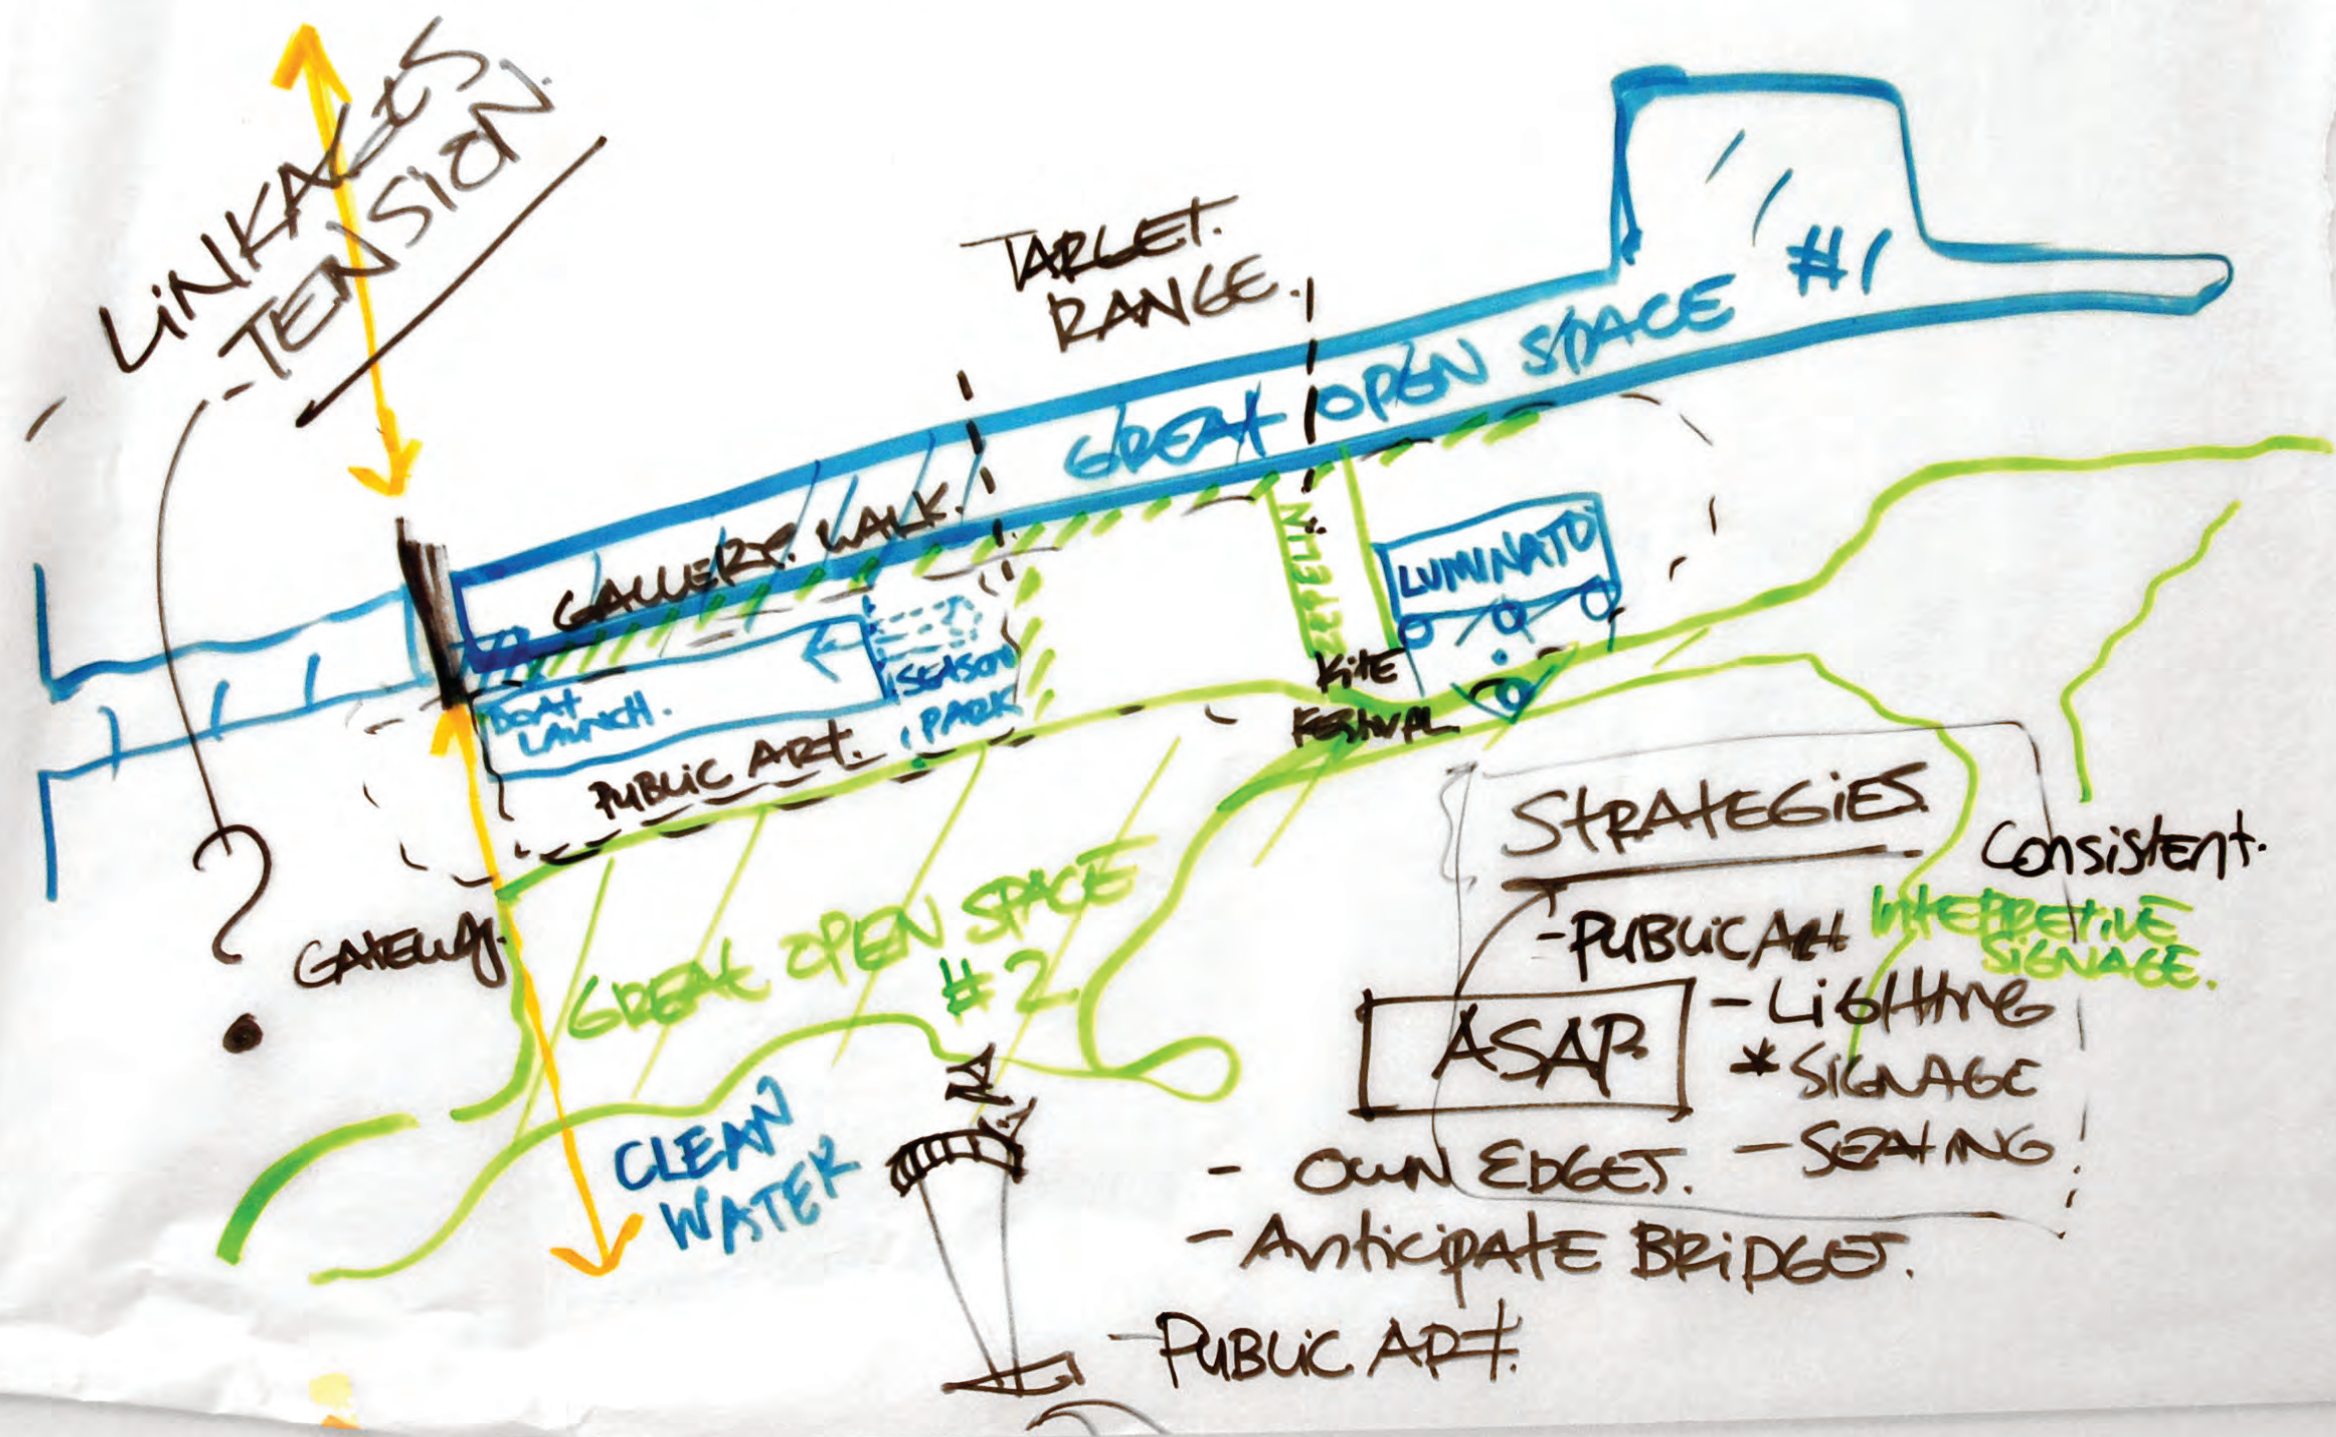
LINKAGES TENSION.

TARGET. RANGE.

GREAT OPEN SPACE #1

GALLERY WALK.

ZEPPELIN

LUMINATO

SEASON PARK

BOAT LAUNCH.

PUBLIC ART.

KITE FESTIVAL

?

GATEWAY

GREAT OPEN SPACE #2

CLEAN WATER

STRATEGIES

Consistent.

-PUBLIC ART INTERPRETIVE SIGNAGE.

ASAP.

-LIGHTING

*SIGNAGE

-SEATING

- OWN EDGES.

-Anticipate BRIDGES.

-PUBLIC ART.